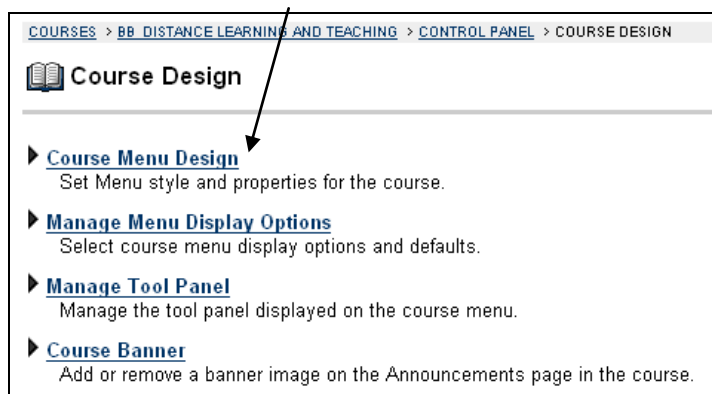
COURSES > BB DISTANCE LEARNING AND TEACHING > CONTROL PANEL > COURSE DESIGN

Course Design

Course Menu Design
Set Menu style and properties for the course.

Manage Menu Display Options
Select course menu display options and defaults.

Manage Tool Panel
Manage the tool panel displayed on the course menu.

Course Banner
Add or remove a banner image on the Announcements page in the course.